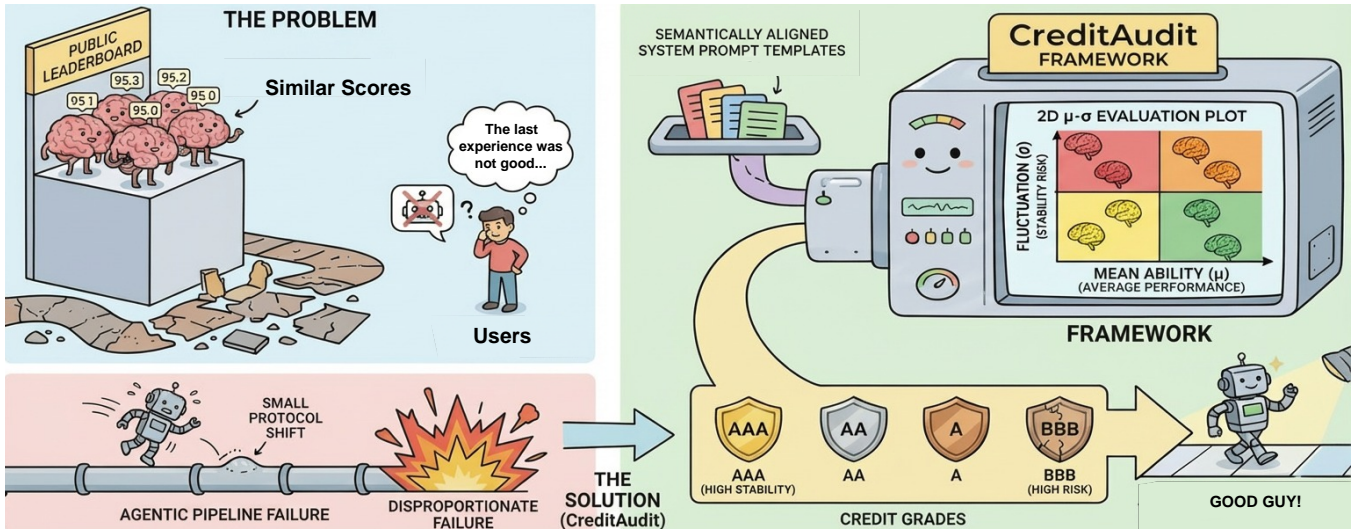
THE PROBLEM

PUBLIC LEADERBOARD

95.1
95.3
95.2
95.0
95.0

Similar Scores

The last experience was not good...

?

Users

SMALL PROTOCOL SHIFT

AGENTIC PIPELINE FAILURE

DISPROPORTIONATE FAILURE

THE SOLUTION (CreditAudit)

SEMANTICALLY ALIGNED SYSTEM PROMPT TEMPLATES

CreditAudit FRAMEWORK

2D μ-σ EVALUATION PLOT

FLUCTUATION (σ) (STABILITY RISK)

MEAN ABILITY (μ) (AVERAGE PERFORMANCE)

FRAMEWORK

AAA
AAA (HIGH STABILITY)

AA
AA

A
A

BBB
BBB (HIGH RISK)

CREDIT GRADES

GOOD GUY!